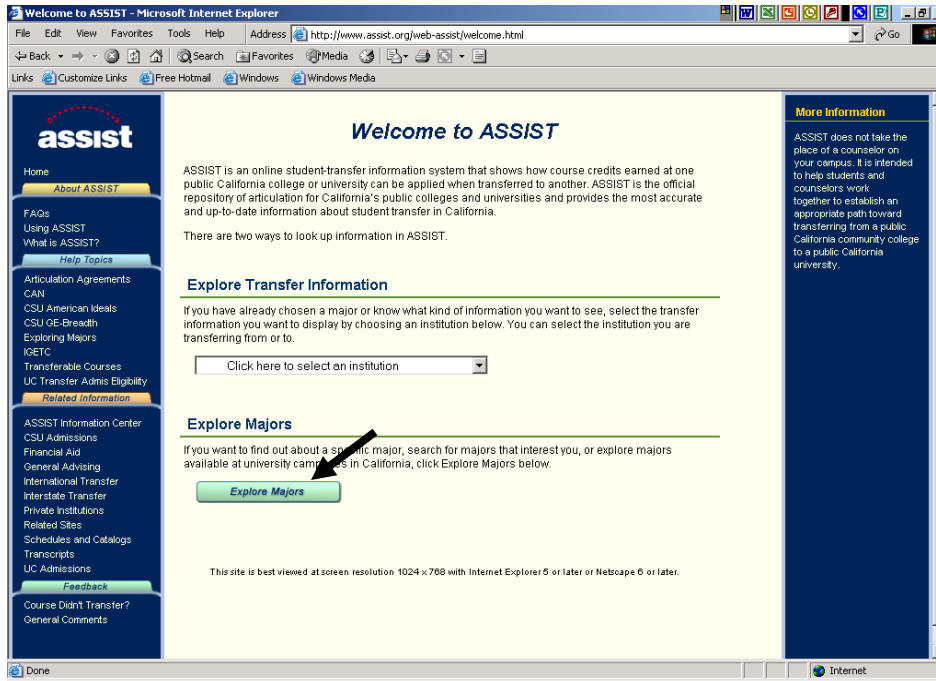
Welcome to ASSIST - Microsoft Internet Explorer

File Edit View Favorites Tools Help

Address http://www.assist.org/web-assist/welcome.html

Go

Back Search Favorites Media

Links Customize Links Free Hotmail Windows Windows Media

assist

Home

About ASSIST

FAQs
Using ASSIST
What is ASSIST?

Help Topics

Articulation Agreements
CAN
CSU American Ideals
CSU GE-Breadth
Exploring Majors
IGETC
Transferable Courses
UC Transfer Admis Eligibility

Related Information

ASSIST Information Center
CSU Admissions
Financial Aid
General Advising
International Transfer
Interstate Transfer
Private Institutions
Related Sites
Schedules and Catalogs
Transcripts
UC Admissions

Feedback

Course Didn't Transfer?
General Comments

Welcome to ASSIST

ASSIST is an online student-transfer information system that shows how course credits earned at one public California college or university can be applied when transferred to another. ASSIST is the official repository of articulation for California's public colleges and universities and provides the most accurate and up-to-date information about student transfer in California.

There are two ways to look up information in ASSIST.

Explore Transfer Information

If you have already chosen a major or know what kind of information you want to see, select the transfer information you want to display by choosing an institution below. You can select the institution you are transferring from or to.

Click here to select an institution

Explore Majors

If you want to find out about a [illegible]c major, search for majors that interest you, or explore majors available at university cam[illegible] in California, click Explore Majors below.

Explore Majors

This site is best viewed at screen resolution 1024 x 768 with Internet Explorer 5 or later or Netscape 6 or later.

More Information

ASSIST does not take the place of a counselor on your campus. It is intended to help students and counselors work together to establish an appropriate path toward transferring from a public California community college to a public California university.

Done

Internet